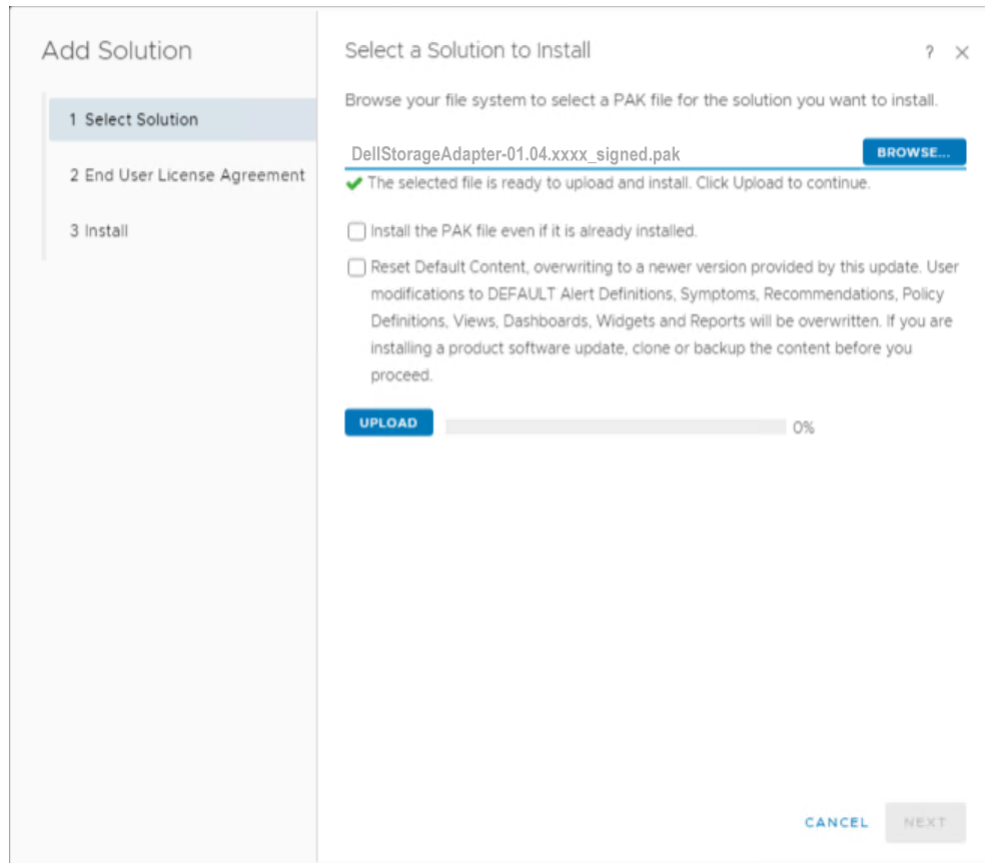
Add Solution

1 Select Solution

2 End User License Agreement

3 Install

Select a Solution to Install

? ×

Browse your file system to select a PAK file for the solution you want to install.

DellStorageAdapter-01.04.xxxx_signed.pak

BROWSE...

✔ The selected file is ready to upload and install. Click Upload to continue.

Install the PAK file even if it is already installed.

Reset Default Content, overwriting to a newer version provided by this update. User modifications to DEFAULT Alert Definitions, Symptoms, Recommendations, Policy Definitions, Views, Dashboards, Widgets and Reports will be overwritten. If you are installing a product software update, clone or backup the content before you proceed.

UPLOAD

0%

CANCEL

NEXT